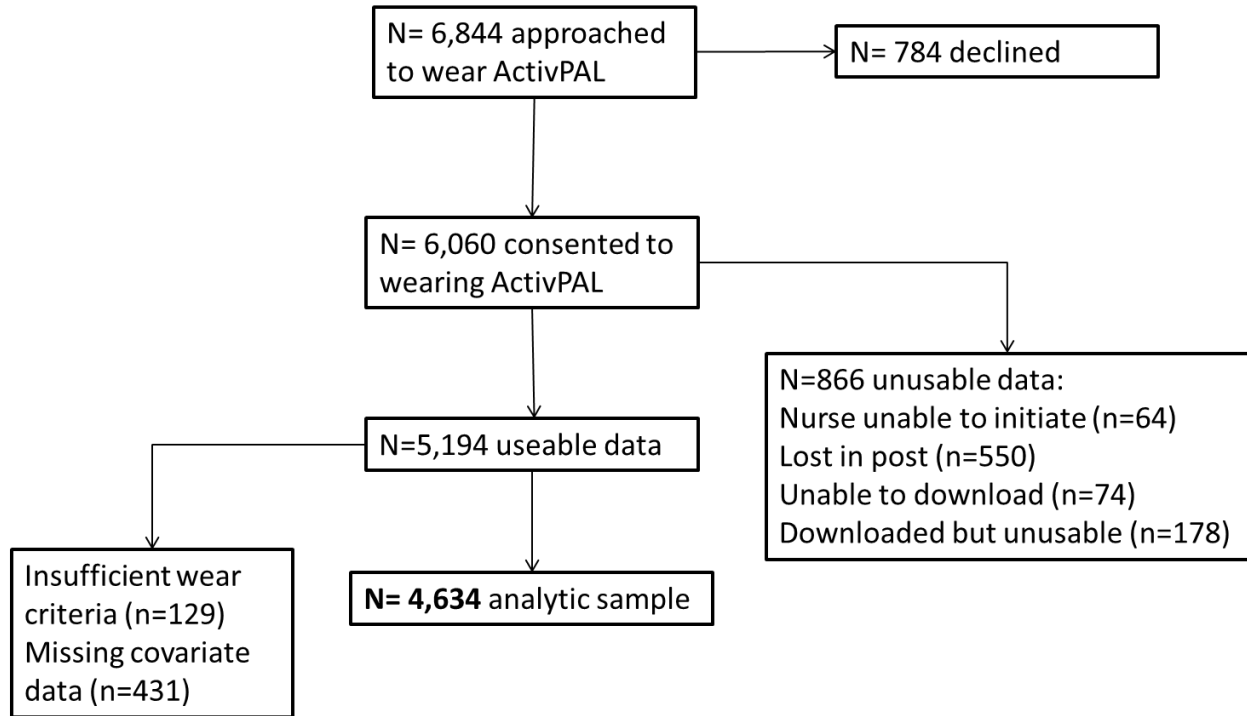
N= 6,844 approached to wear ActivPAL

N= 784 declined

N= 6,060 consented to wearing ActivPAL

N=866 unusable data:
Nurse unable to initiate (n=64)
Lost in post (n=550)
Unable to download (n=74)
Downloaded but unusable (n=178)

N=5,194 useable data

Insufficient wear criteria (n=129)
Missing covariate data (n=431)

**N= 4,634** analytic sample